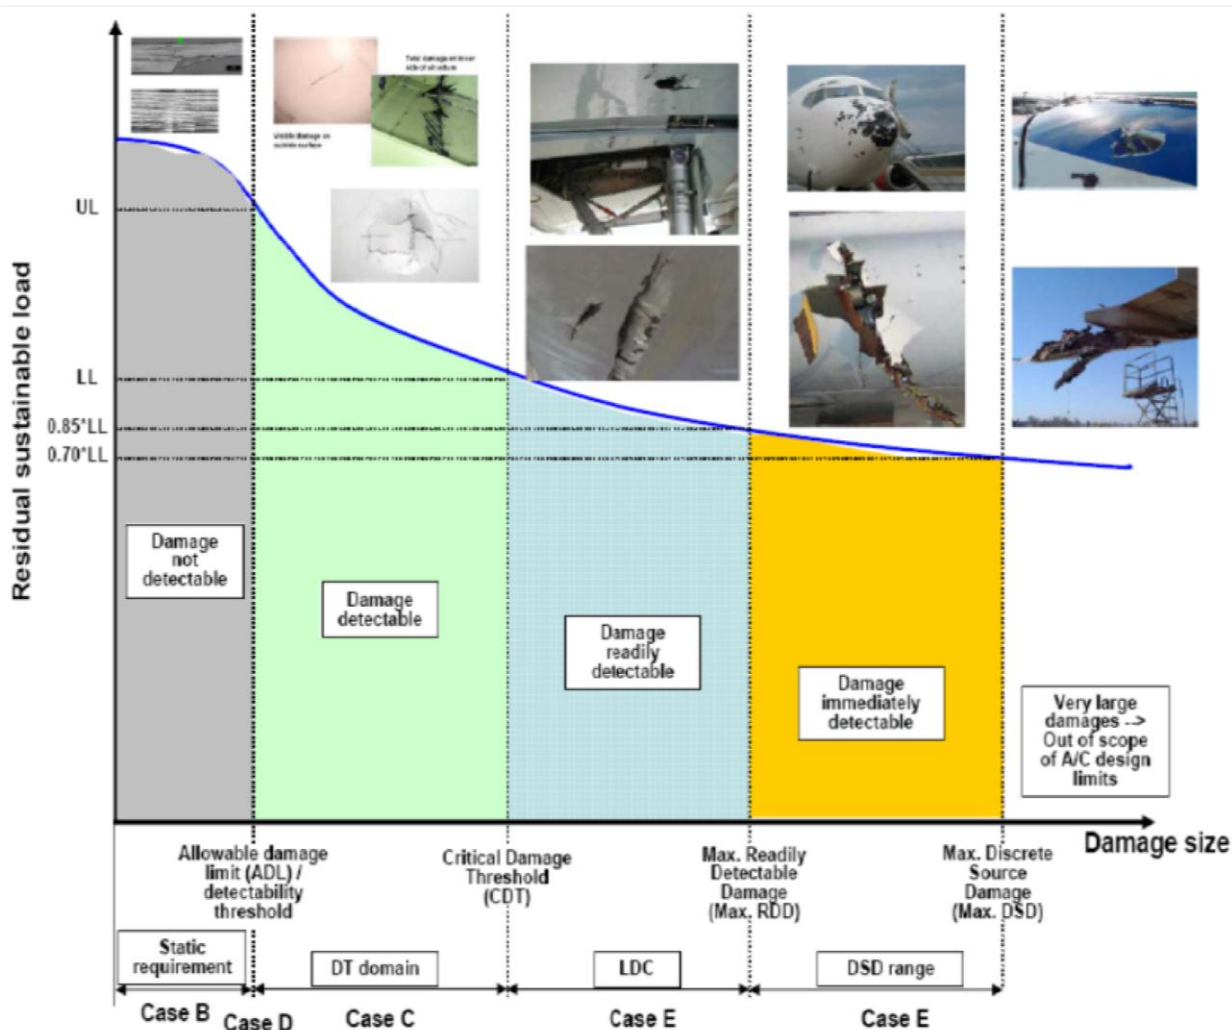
Residual sustainable load

UL

LL

0.85*LL

0.70*LL

Total damage on inner side of structure

Visible damage on outside surface

Damage not detectable

Damage detectable

Damage readily detectable

Damage immediately detectable

Very large damages --> Out of scope of A/C design limits

Damage size

Allowable damage limit (ADL) / detectability threshold

Critical Damage Threshold (CDT)

Max. Readily Detectable Damage (Max. RDD)

Max. Discrete Source Damage (Max. DSD)

Static requirement

DT domain

LDC

DSD range

Case B

Case D

Case C

Case E

Case E